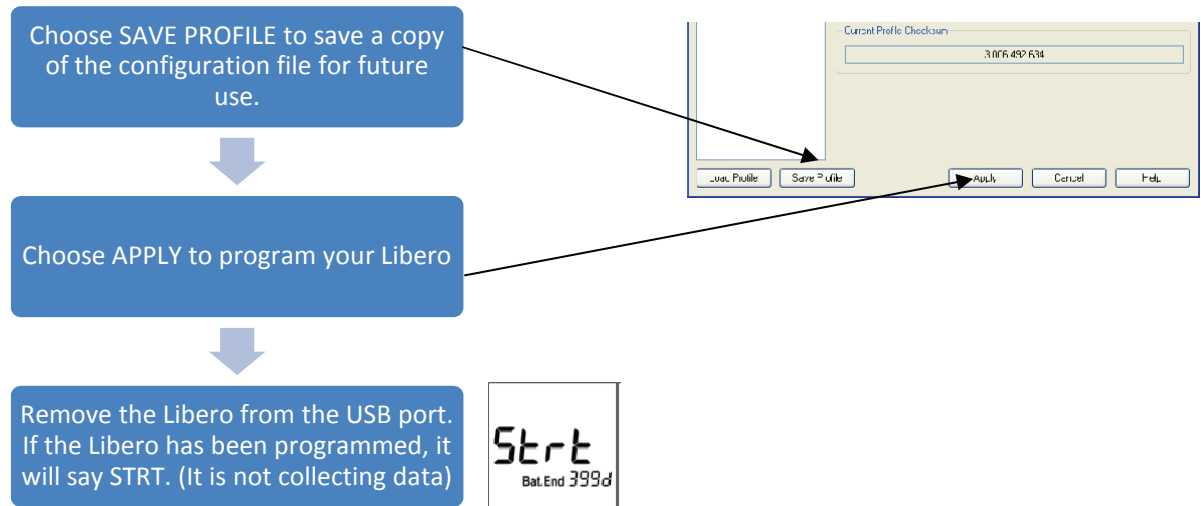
Choose SAVE PROFILE to save a copy of the configuration file for future use.

Current Profile Checksum

3 006 492 634

Load Profile

Save Profile

Apply

Cancel

Help

Choose APPLY to program your Libero

Remove the Libero from the USB port. If the Libero has been programmed, it will say STRT. (It is not collecting data)

Strt

Bat.End 399d